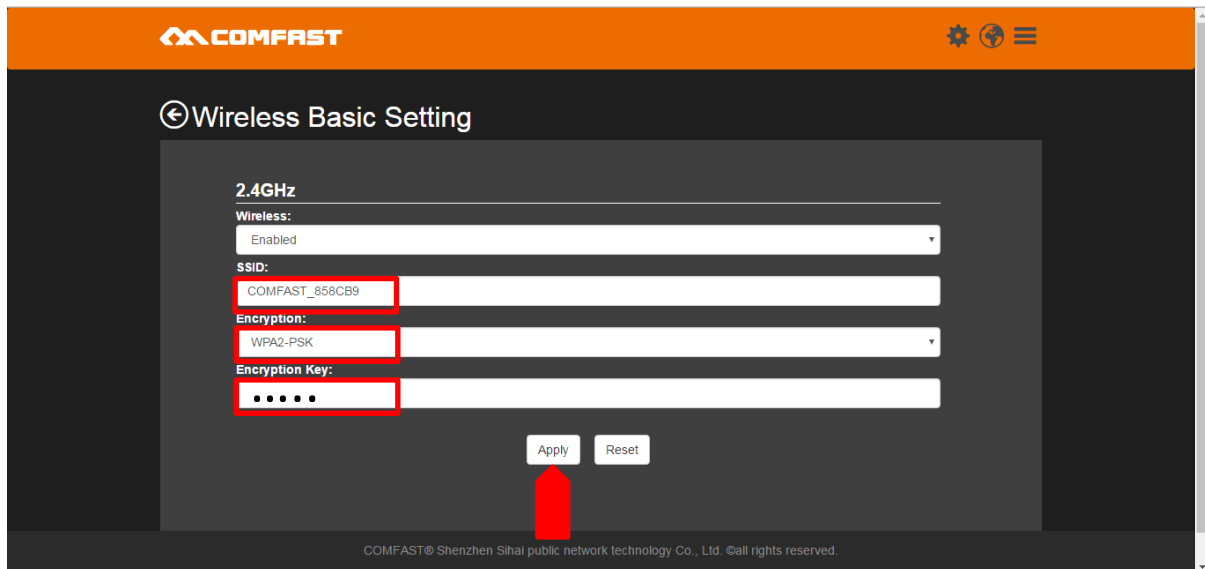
COMFAST

Wireless Basic Setting

2.4GHz

Wireless:

Enabled

SSID:

COMFAST_858CB9

Encryption:

WPA2-PSK

Encryption Key:

•••••

Apply Reset

COMFAST® Shenzhen Sihai public network technology Co., Ltd. ©all rights reserved.